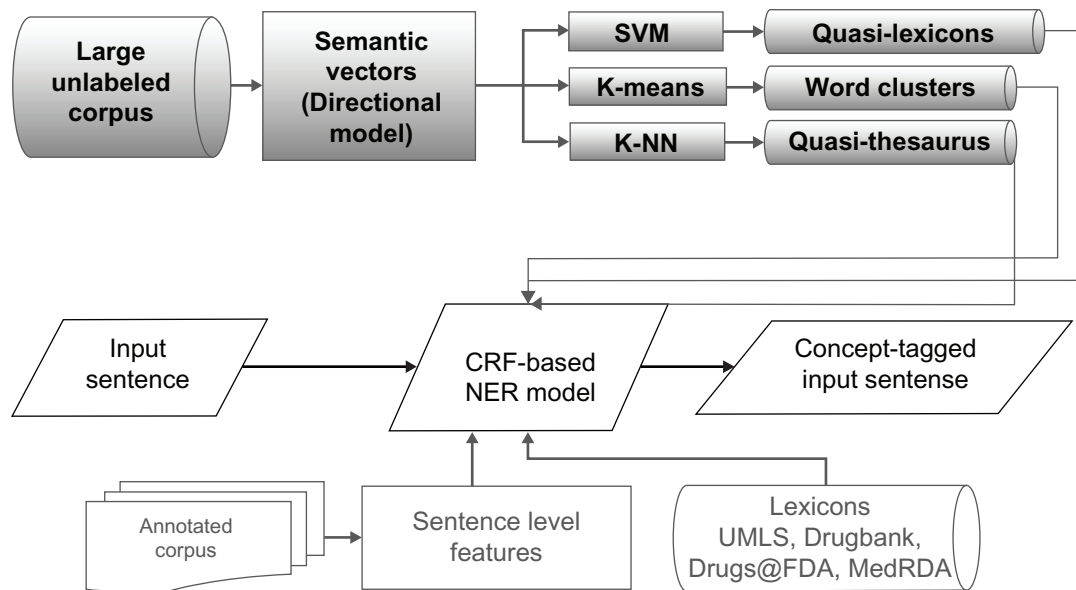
Large unlabeled corpus

Semantic vectors (Directional model)

SVM

Quasi-lexicons

K-means

Word clusters

K-NN

Quasi-thesaurus

Input sentence

CRF-based NER model

Concept-tagged input sentense

Annotated corpus

Sentence level features

Lexicons UMLS, Drugbank, Drugs@FDA, MedRDA